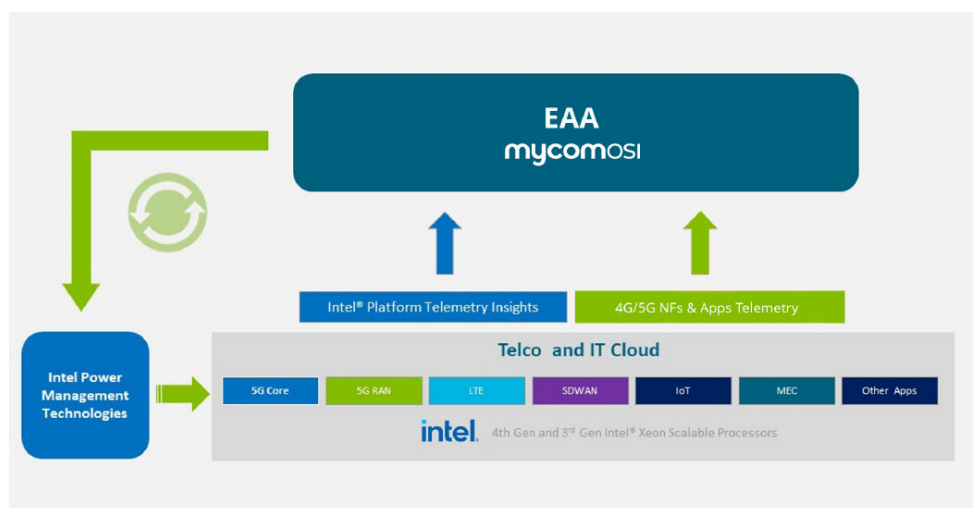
EAA
mycomOSI

Intel® Platform Telemetry Insights

4G/5G NFs & Apps Telemetry

Intel Power Management Technologies

Telco and IT Cloud

5G Core
5G RAN
LTE
SDWAN
IoT
MEC
Other Apps

intel.
4th Gen and 3rd Gen Intel® Xeon Scalable Processors